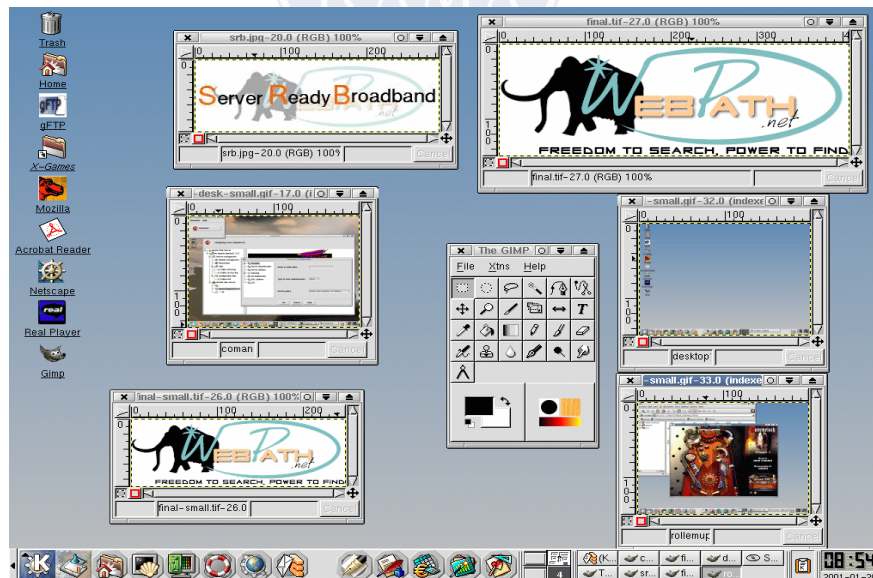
Trash
Home
gFTP
X-Games
Mozilla
Acrobat Reader
Netscape
Real Player
Gimp

srb.jpg-20.0 (RGB) 100%
0
Server Ready Broadband
.net
srb.jpg-20.0 (RGB) 100%
Cancel

final.tif-27.0 (RGB) 100%
0 100 200 300
WEBPATH
.net
FREEDOM TO SEARCH, POWER TO FIND
final.tif-27.0 (RGB) 100%
Cancel

-desk-small.gif-17.0 (i
coman
Cancel

The GIMP
File Xtns Help

-small.gif-32.0 (indexe
desktop
Cancel

inal-small.tif-26.0 (RGB) 100%
0 100 200
WEBPATH
.net
FREEDOM TO SEARCH, POWER TO FIND
final-small.tif-26.0
Cancel

-small.gif-33.0 (indexe
rollemup
Cancel

4
08:54
2001-01-3